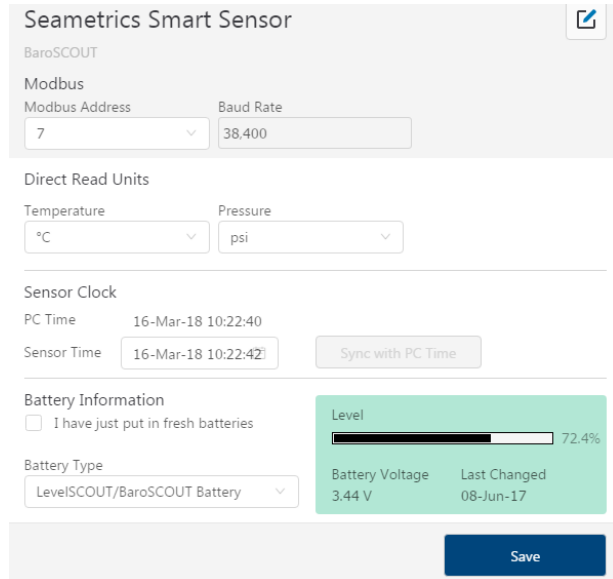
Seametrics Smart Sensor

BaroSCOUT

Modbus

Modbus Address
7

Baud Rate
38,400

Direct Read Units

Temperature
°C

Pressure
psi

Sensor Clock

PC Time 16-Mar-18 10:22:40

Sensor Time 16-Mar-18 10:22:42

Sync with PC Time

Battery Information

I have just put in fresh batteries

Battery Type
LevelSCOUT/BaroSCOUT Battery

Level
72.4%

Battery Voltage
3.44 V

Last Changed
08-Jun-17

Save